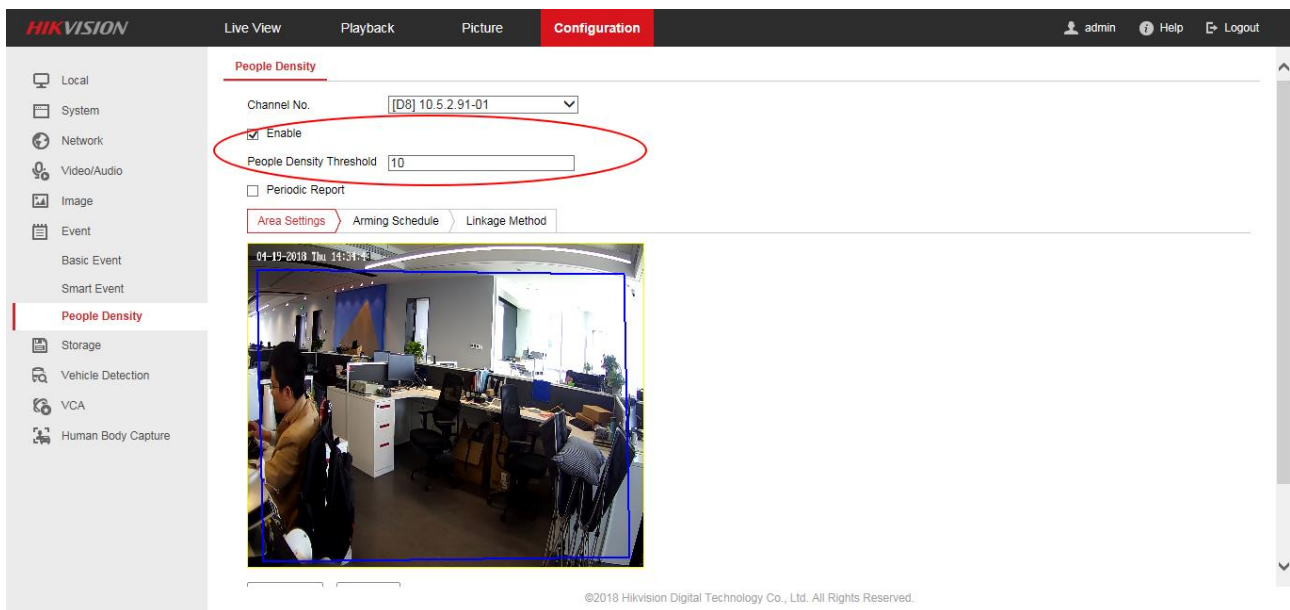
HIKVISION
Live View
Playback
Picture
Configuration
admin
Help
Logout

Local
System
Network
Video/Audio
Image
Event
Basic Event
Smart Event
People Density
Storage
Vehicle Detection
VCA
Human Body Capture

People Density

Channel No. [D8] 10.5.2.91-01
Enable
People Density Threshold 10
Periodic Report

Area Settings
Arming Schedule
Linkage Method

04-19-2018 Thu 14:34:43

©2018 Hikvision Digital Technology Co., Ltd. All Rights Reserved.